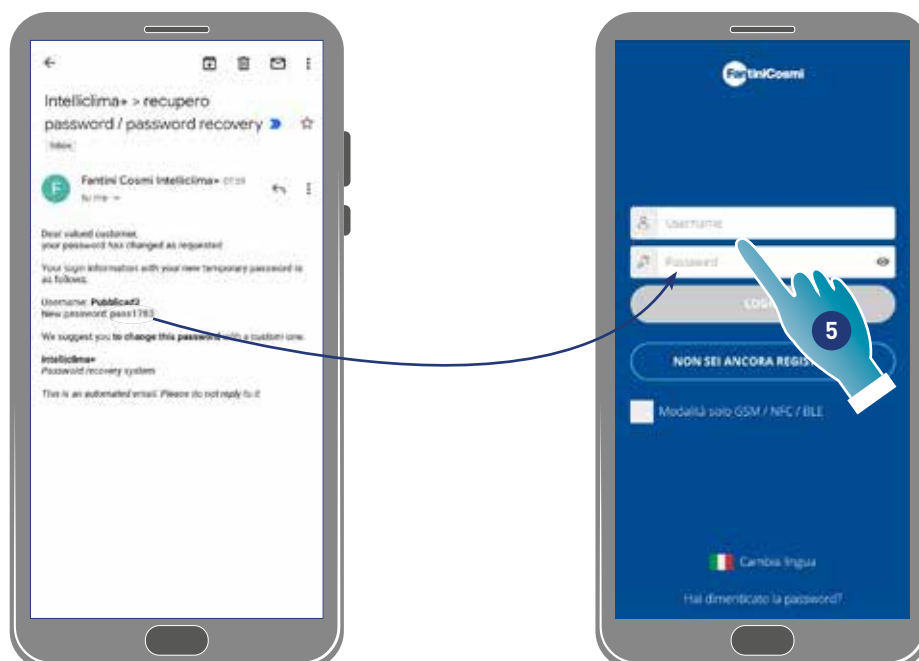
Intelliclima+ > recupero password / password recovery

Inbox

Fantini Cosmi Intelliclima+ 07:39

to me

Dear valued customer,
your password has changed as requested

Your login information with your new temporary password is as follows:

Username: Pubblica42
New password: pass1783

We suggest you to change this password with a custom one.

Intelliclima+
Password recovery system

This is an automated email. Please do not reply to it

FantiniCosmi

Username

Password

LOG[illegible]

5

NON SEI ANCORA REGIS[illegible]

Modalità solo GSM / NFC / BLE

Cambia lingua

Hai dimenticato la password?